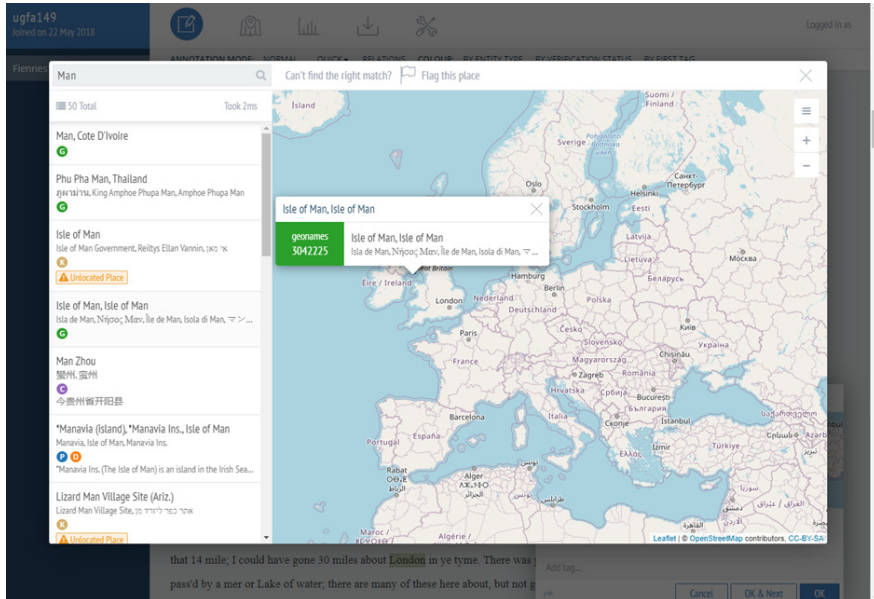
ugfa149
Joined on 22 May 2018

Logged in as

ANNOTATION MODE NORMAL QUICK RELATIONS COLOUR BY ENTITY TYPE BY VERIFICATION STATUS BY FIRST TAG

Fiennes

Man

Can't find the right match? Flag this place

50 Total Took 2ms

Man, Cote D'Ivoire
G

Phu Pha Man, Thailand
ภูผาม่าน, King Amphoe Phupa Man, Amphoe Phupa Man
G

Isle of Man
Isle of Man Government, Reiltys Ellan Vannin, אי מאן
K
Unlocated Place

Isle of Man, Isle of Man
Isla de Man, Νήσος Μαν, Île de Man, Isola di Man, マン...
G

Man Zhou
蠻州, 蛮州
C
今贵州省开阳县

*Manavia (island), *Manavia Ins., Isle of Man
Manavia, Isle of Man, Manavia Ins.
P D
"Manavia Ins. (The Isle of Man) is an island in the Irish Sea...

Lizard Man Village Site (Ariz.)
Lizard Man Village Site, אתר כפר לירזרד מן
K
Unlocated Place

Isle of Man, Isle of Man

geonames
3042225

Isle of Man, Isle of Man
Isla de Man, Νήσος Μαν, Île de Man, Isola di Man, マ...

Ísland
Suomi / Finland
Sverige
Oslo
Helsinki
Санкт-Петербург
Stockholm
Eesti
Latvija
Lietuva
Москва
Danmark
Hamburg
Беларусь
Éire / Ireland
Nederland
Berlin
Polska
London
Deutschland
Киів
Paris
Česko
Україна
France
Slovensko
Magyarország
Chișinău
Zagreb
România
Hrvatska
Србија
București
Barcelona
Italia
България
Roma
Македонија
España
Istanbul
Türkiye
Ελλάς
Rabat
Alger
Maroc
Algérie
Britain

Leaflet | © OpenStreetMap contributors, CC-BY-SA

that 14 mile; I could have gone 30 miles about London in ye tyme. There was
pass'd by a mer or Lake of water; there are many of these here about, but not g

Add tag...

Cancel OK & Next OK